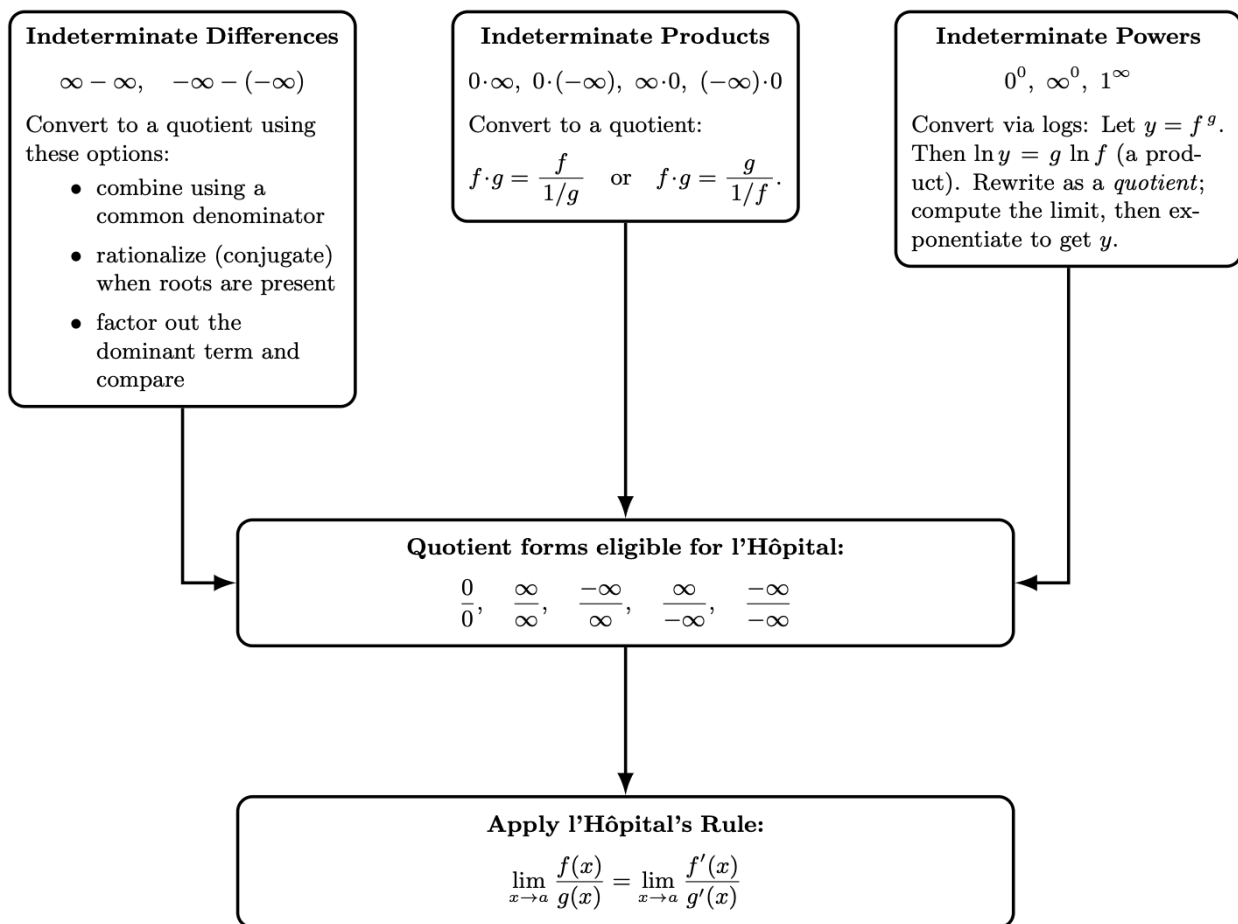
Indeterminate Differences

$\infty - \infty, \quad -\infty - (-\infty)$

Convert to a quotient using these options:

- combine using a common denominator
- rationalize (conjugate) when roots are present
- factor out the dominant term and compare

Indeterminate Products

$0 \cdot \infty,\ 0 \cdot (-\infty),\ \infty \cdot 0,\ (-\infty) \cdot 0$

Convert to a quotient:

$f \cdot g = \frac{f}{1/g}$ or $f \cdot g = \frac{g}{1/f}$.

Indeterminate Powers

$0^0,\ \infty^0,\ 1^\infty$

Convert via logs: Let $y = f^g$. Then $\ln y = g \ln f$ (a product). Rewrite as a *quotient*; compute the limit, then exponentiate to get $y$.

Quotient forms eligible for l'Hôpital:

$\frac{0}{0}, \quad \frac{\infty}{\infty}, \quad \frac{-\infty}{\infty}, \quad \frac{\infty}{-\infty}, \quad \frac{-\infty}{-\infty}$

Apply l'Hôpital's Rule:

$\lim_{x \to a} \frac{f(x)}{g(x)} = \lim_{x \to a} \frac{f'(x)}{g'(x)}$